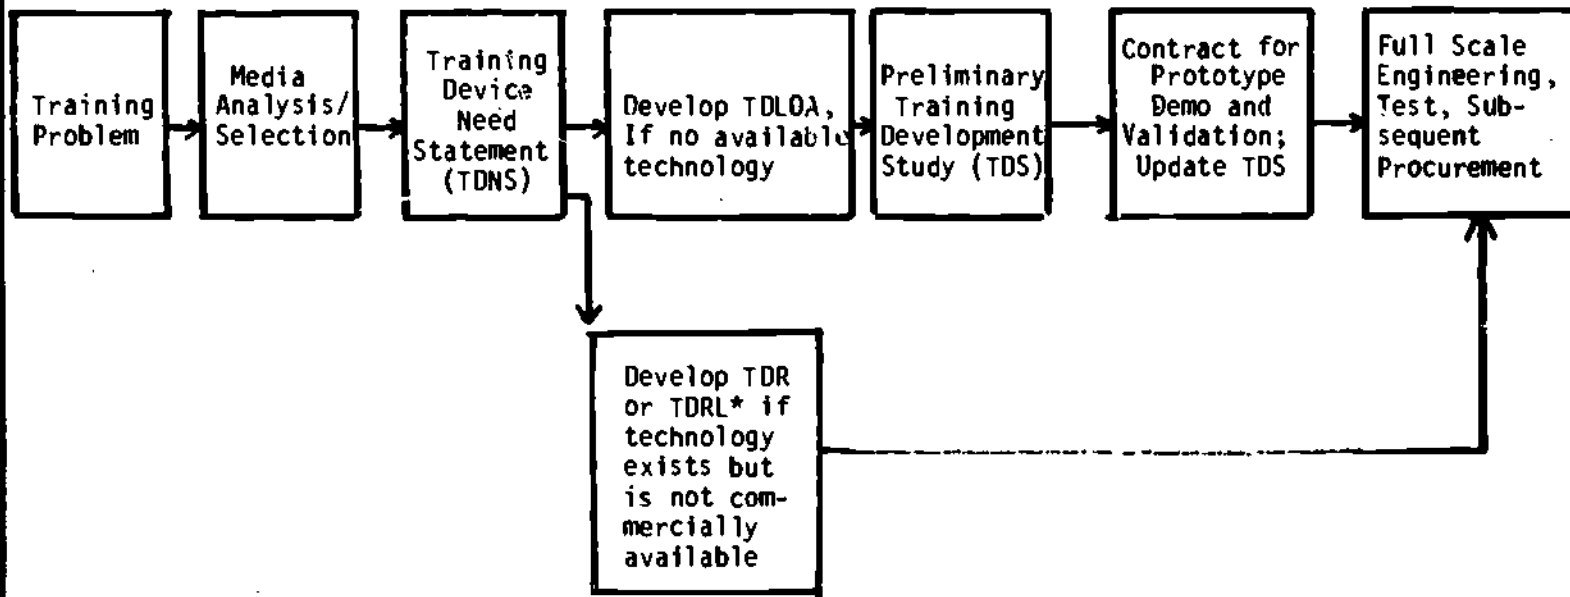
Training Problem

Media Analysis/ Selection

Training Device Need Statement (TDNS)

Develop TDLOA, If no available technology

Preliminary Training Development Study (TDS)

Contract for Prototype Demo and Validation; Update TDS

Full Scale Engineering, Test, Subsequent Procurement

Develop TDR or TDRL* if technology exists but is not commercially available